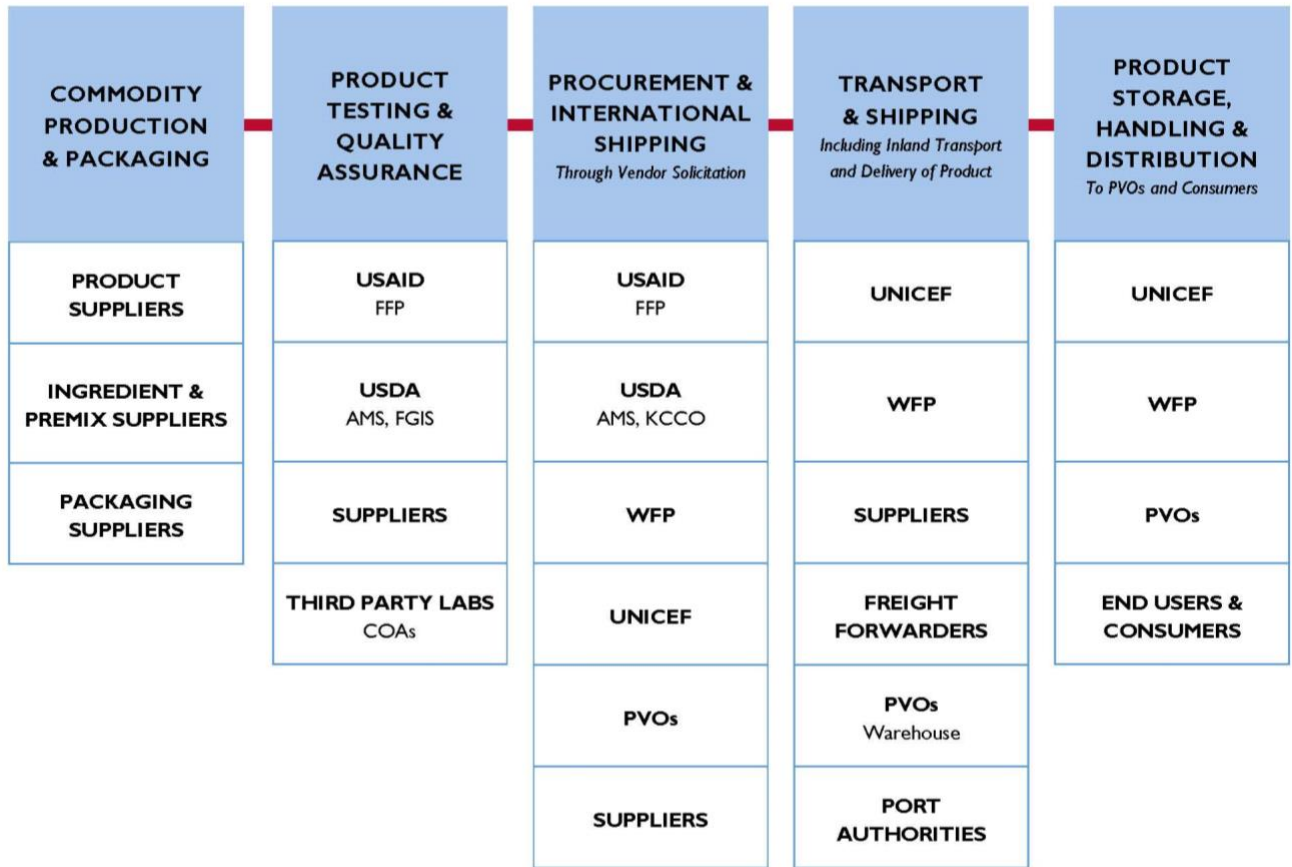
COMMODITY PRODUCTION & PACKAGING

PRODUCT SUPPLIERS

INGREDIENT & PREMIX SUPPLIERS

PACKAGING SUPPLIERS

PRODUCT TESTING & QUALITY ASSURANCE

USAID
FFP

USDA
AMS, FGIS

SUPPLIERS

THIRD PARTY LABS
COAs

PROCUREMENT & INTERNATIONAL SHIPPING
Through Vendor Solicitation

USAID
FFP

USDA
AMS, KCCO

WFP

UNICEF

PVOs

SUPPLIERS

TRANSPORT & SHIPPING
Including Inland Transport and Delivery of Product

UNICEF

WFP

SUPPLIERS

FREIGHT FORWARDERS

PVOs
Warehouse

PORT AUTHORITIES

PRODUCT STORAGE, HANDLING & DISTRIBUTION
To PVOs and Consumers

UNICEF

WFP

PVOs

END USERS & CONSUMERS